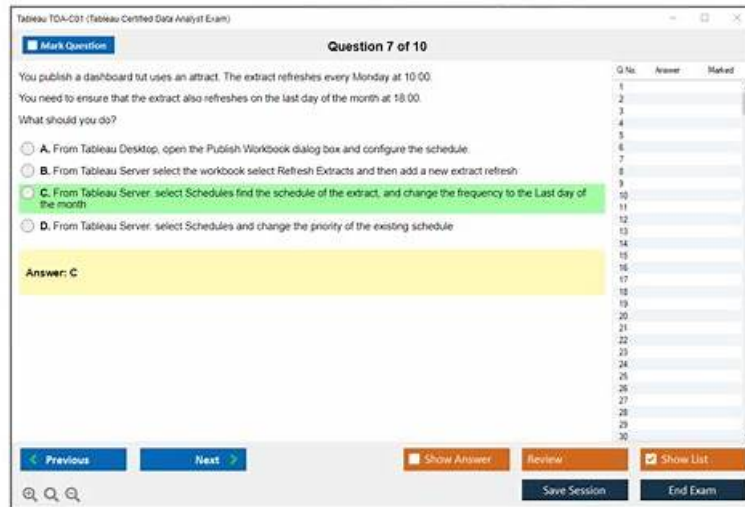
Tableau TDA-C01 (Tableau Certified Data Analyst Exam)

Mark Question

Question 7 of 10

You publish a dashboard tut uses an attract. The extract refreshes every Monday at 10:00.

You need to ensure that the extract also refreshes on the last day of the month at 18:00.

What should you do?

A. From Tableau Desktop, open the Publish Workbook dialog box and configure the schedule.

B. From Tableau Server select the workbook select Refresh Extracts and then add a new extract refresh

C. From Tableau Server. select Schedules find the schedule of the extract, and change the frequency to the Last day of the month

D. From Tableau Server. select Schedules and change the priority of the existing schedule

Answer: C

| Q.No. | Answer | Marked |
|---|---|---|
| 1 | | |
| 2 | | |
| 3 | | |
| 4 | | |
| 5 | | |
| 6 | | |
| 7 | | |
| 8 | | |
| 9 | | |
| 10 | | |
| 11 | | |
| 12 | | |
| 13 | | |
| 14 | | |
| 15 | | |
| 16 | | |
| 17 | | |
| 18 | | |
| 19 | | |
| 20 | | |
| 21 | | |
| 22 | | |
| 23 | | |
| 24 | | |
| 25 | | |
| 26 | | |
| 27 | | |
| 28 | | |
| 29 | | |
| 30 | | |

Previous

Next

Show Answer

Review

Show List

Save Session

End Exam